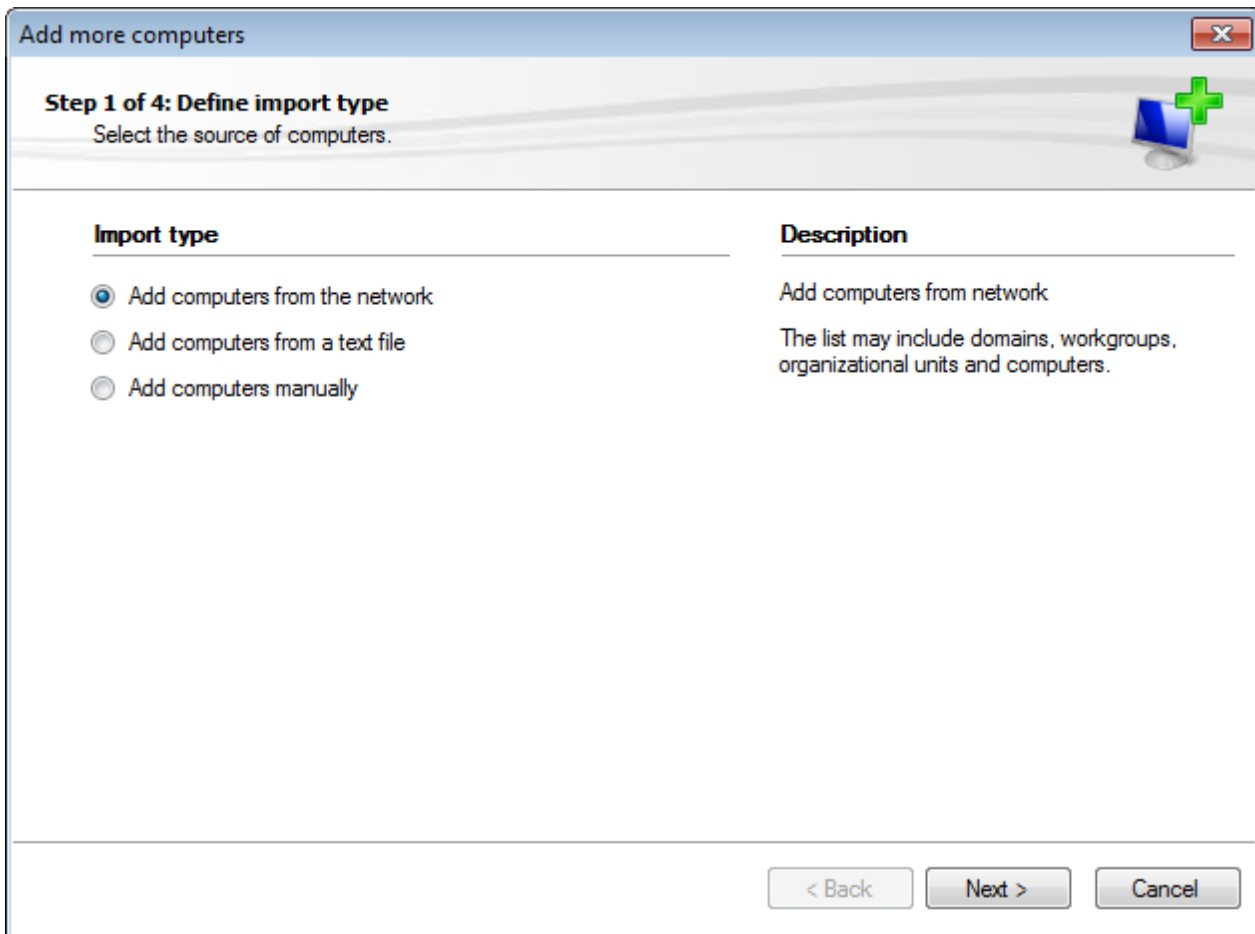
Add more computers

Step 1 of 4: Define import type
Select the source of computers.

Import type

Add computers from the network
Add computers from a text file
Add computers manually

Description

Add computers from network

The list may include domains, workgroups, organizational units and computers.

< Back
Next >
Cancel